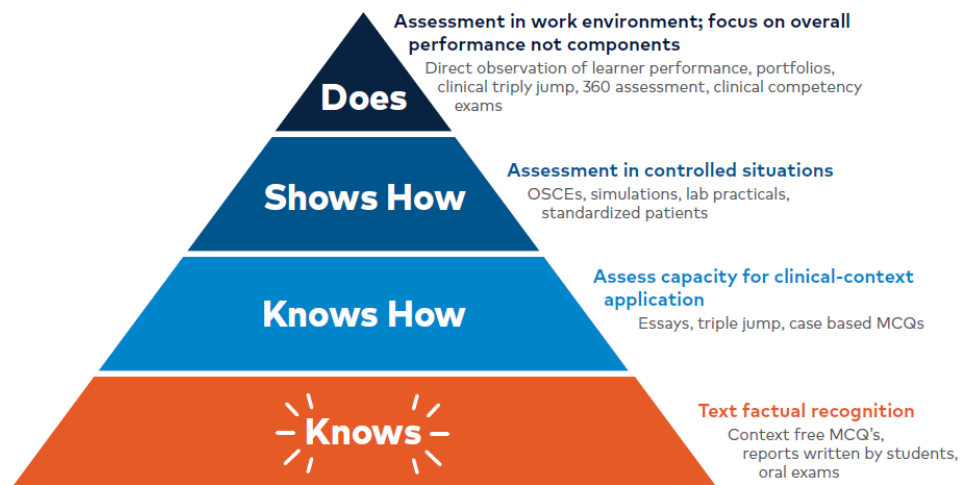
Does

Assessment in work environment; focus on overall performance not components

Direct observation of learner performance, portfolios, clinical triply jump, 360 assessment, clinical competency exams

Shows How

Assessment in controlled situations

OSCEs, simulations, lab practicals, standardized patients

Knows How

Assess capacity for clinical-context application

Essays, triple jump, case based MCQs

Knows

Text factual recognition

Context free MCQ's, reports written by students, oral exams